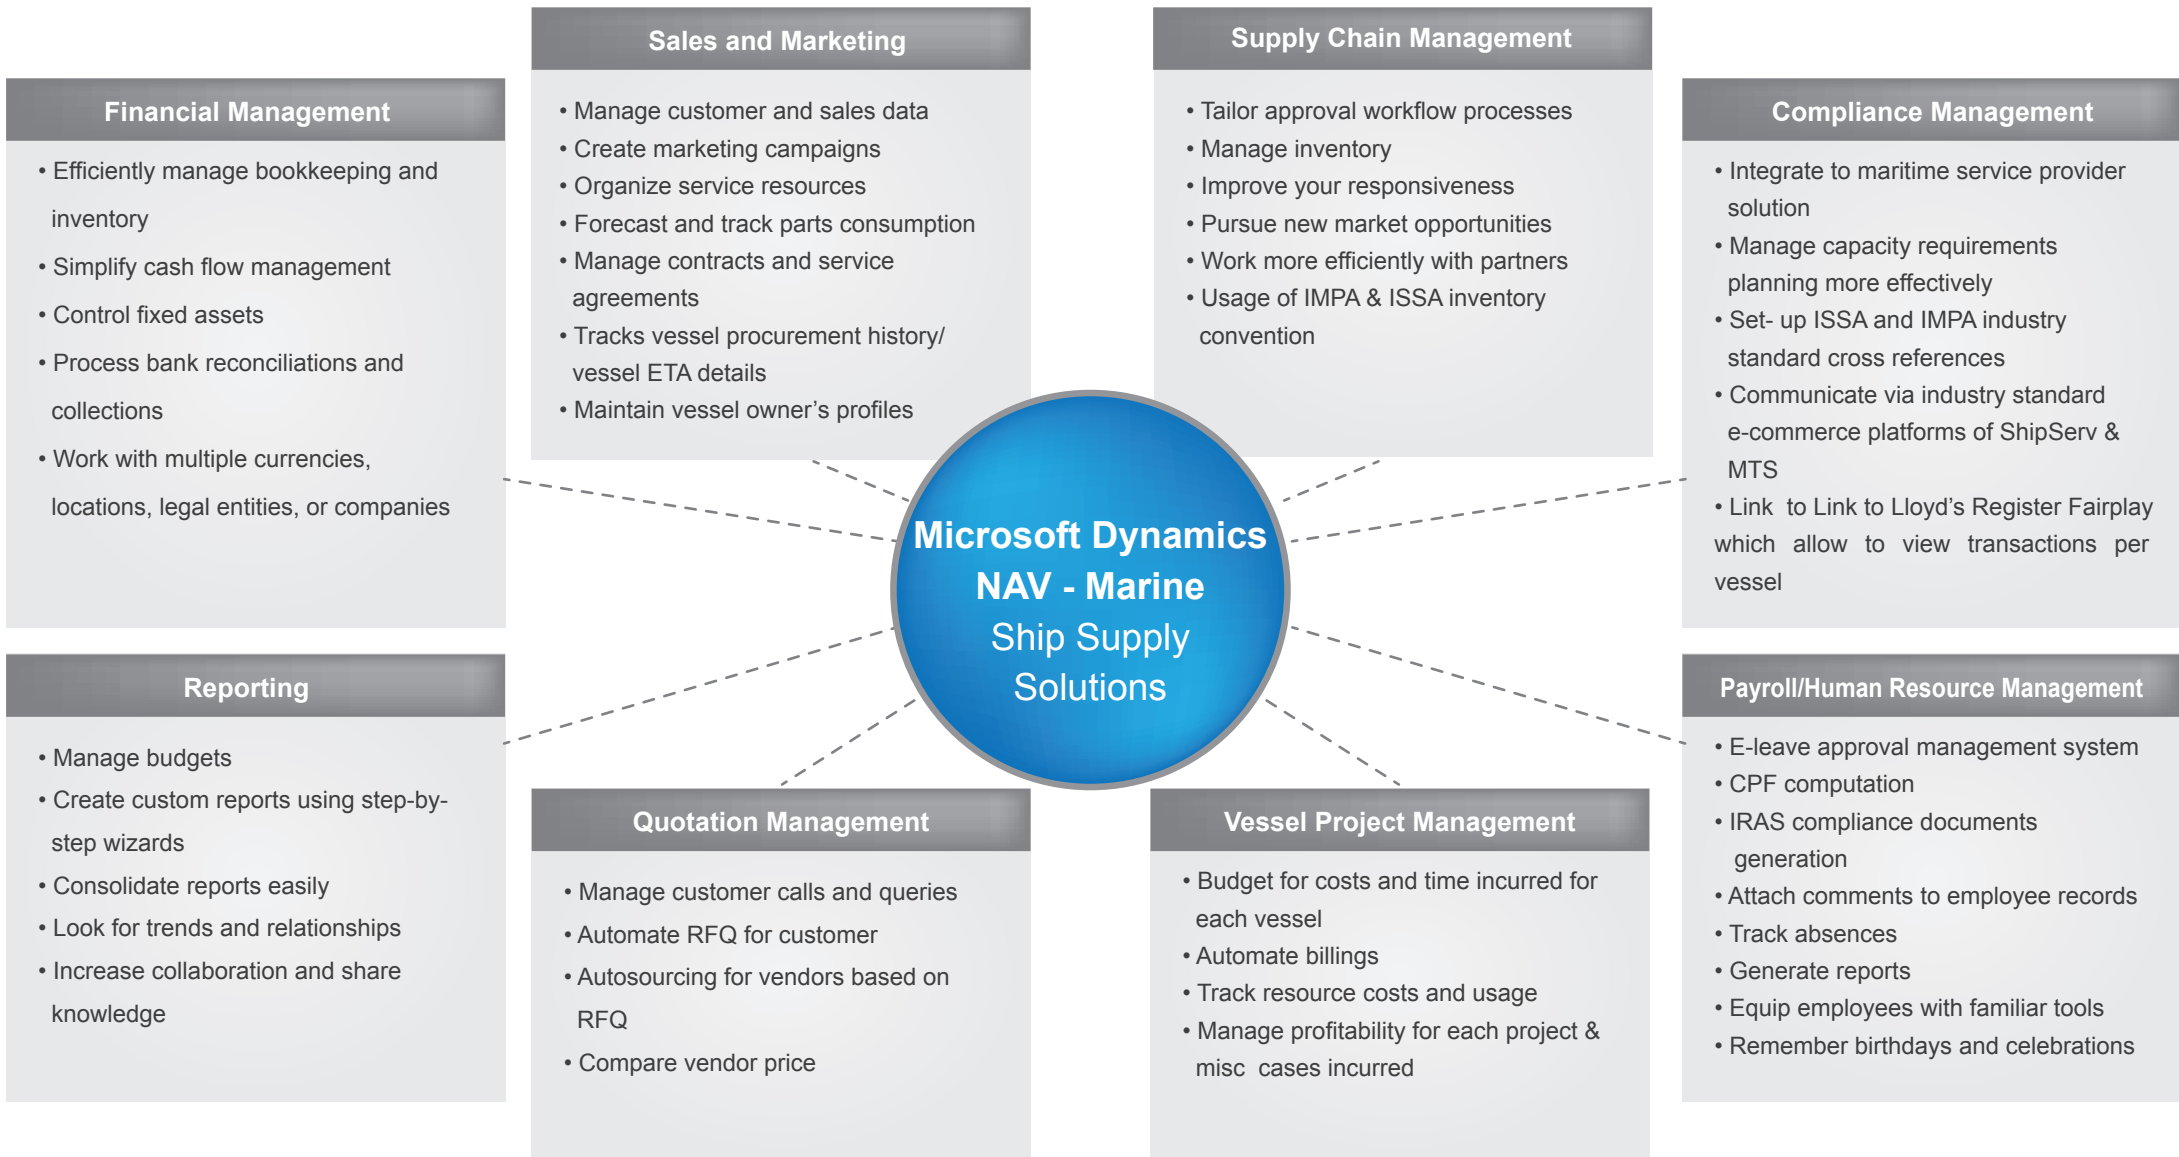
Sales and Marketing

• Manage customer and sales data
• Create marketing campaigns
• Organize service resources
• Forecast and track parts consumption
• Manage contracts and service agreements
• Tracks vessel procurement history/ vessel ETA details
• Maintain vessel owner's profiles

Supply Chain Management

• Tailor approval workflow processes
• Manage inventory
• Improve your responsiveness
• Pursue new market opportunities
• Work more efficiently with partners
• Usage of IMPA & ISSA inventory convention

Financial Management

• Efficiently manage bookkeeping and inventory
• Simplify cash flow management
• Control fixed assets
• Process bank reconciliations and collections
• Work with multiple currencies, locations, legal entities, or companies

Compliance Management

• Integrate to maritime service provider solution
• Manage capacity requirements planning more effectively
• Set- up ISSA and IMPA industry standard cross references
• Communicate via industry standard e-commerce platforms of ShipServ & MTS
• Link to Link to Lloyd's Register Fairplay which allow to view transactions per vessel

Microsoft Dynamics NAV - Marine
Ship Supply Solutions

Reporting

• Manage budgets
• Create custom reports using step-by-step wizards
• Consolidate reports easily
• Look for trends and relationships
• Increase collaboration and share knowledge

Payroll/Human Resource Management

• E-leave approval management system
• CPF computation
• IRAS compliance documents generation
• Attach comments to employee records
• Track absences
• Generate reports
• Equip employees with familiar tools
• Remember birthdays and celebrations

Quotation Management

• Manage customer calls and queries
• Automate RFQ for customer
• Autosourcing for vendors based on RFQ
• Compare vendor price

Vessel Project Management

• Budget for costs and time incurred for each vessel
• Automate billings
• Track resource costs and usage
• Manage profitability for each project & misc cases incurred